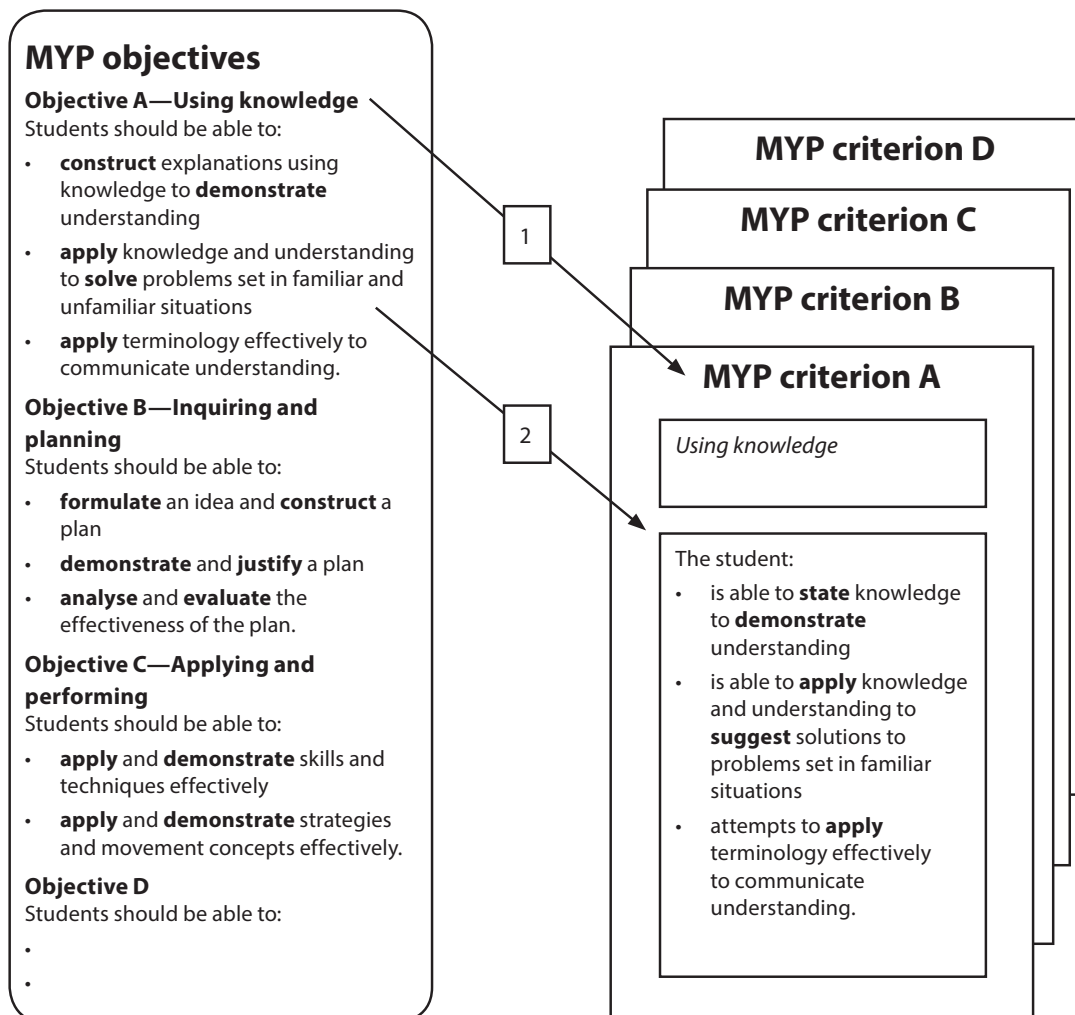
MYP objectives

Objective A—Using knowledge
Students should be able to:

- construct explanations using knowledge to demonstrate understanding
- apply knowledge and understanding to solve problems set in familiar and unfamiliar situations
- apply terminology effectively to communicate understanding.

Objective B—Inquiring and planning
Students should be able to:

- formulate an idea and construct a plan
- demonstrate and justify a plan
- analyse and evaluate the effectiveness of the plan.

Objective C—Applying and performing
Students should be able to:

- apply and demonstrate skills and techniques effectively
- apply and demonstrate strategies and movement concepts effectively.

Objective D
Students should be able to:

-
-

1

2

MYP criterion D

MYP criterion C

MYP criterion B

MYP criterion A

Using knowledge

The student:

- is able to state knowledge to demonstrate understanding
- is able to apply knowledge and understanding to suggest solutions to problems set in familiar situations
- attempts to apply terminology effectively to communicate understanding.